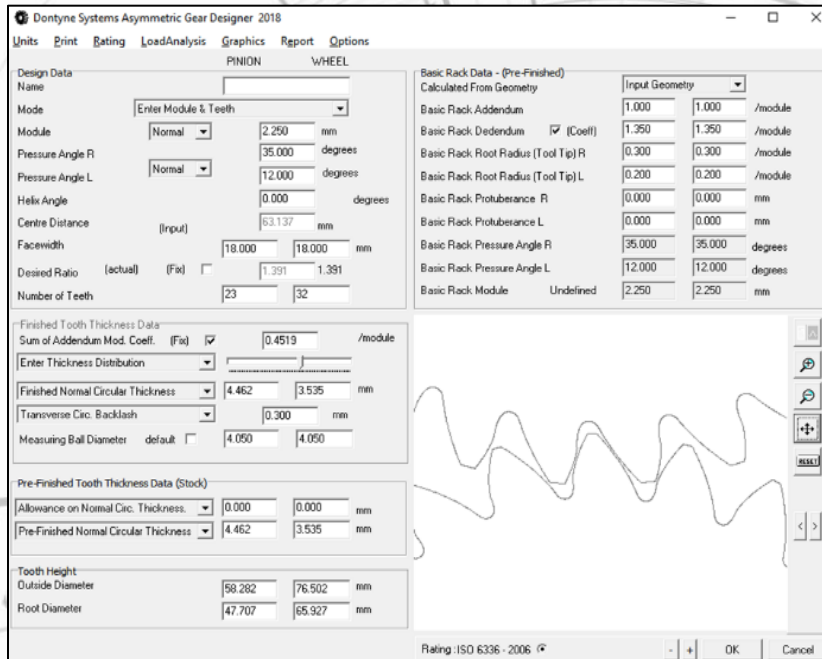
Dontyne Systems Asymmetric Gear Designer 2018

Units Print Rating LoadAnalysis Graphics Report Options

PINION WHEEL

Design Data
Name
Mode Enter Module & Teeth
Module Normal 2.250 mm
Pressure Angle R 35.000 degrees
Pressure Angle L Normal 12.000 degrees
Helix Angle 0.000 degrees
Centre Distance (Input) 63.137 mm
Facewidth 18.000 18.000 mm
Desired Ratio (actual) (Fix) 1.391 1.391
Number of Teeth 23 32

Basic Rack Data - (Pre-Finished)
Calculated From Geometry Input Geometry

| | | | |
|---|---|---|---|
| Basic Rack Addendum | 1.000 | 1.000 | /module |
| Basic Rack Dedendum ☑ (Coeff) | 1.350 | 1.350 | /module |
| Basic Rack Root Radius (Tool Tip) R | 0.300 | 0.300 | /module |
| Basic Rack Root Radius (Tool Tip) L | 0.200 | 0.200 | /module |
| Basic Rack Protuberance R | 0.000 | 0.000 | mm |
| Basic Rack Protuberance L | 0.000 | 0.000 | mm |
| Basic Rack Pressure Angle R | 35.000 | 35.000 | degrees |
| Basic Rack Pressure Angle L | 12.000 | 12.000 | degrees |
| Basic Rack Module Undefined | 2.250 | 2.250 | mm |

Finished Tooth Thickness Data
Sum of Addendum Mod. Coeff. (Fix) ☑ 0.4519 /module
Enter Thickness Distribution
Finished Normal Circular Thickness 4.462 3.535 mm
Transverse Circ. Backlash 0.300 mm
Measuring Ball Diameter default 4.050 4.050

Pre-Finished Tooth Thickness Data (Stock)
Allowance on Normal Circ. Thickness. 0.000 0.000 mm
Pre-Finished Normal Circular Thickness 4.462 3.535 mm

Tooth Height
Outside Diameter 58.282 76.502 mm
Root Diameter 47.707 65.927 mm

RESET

Rating : ISO 6336 - 2006

- + OK Cancel